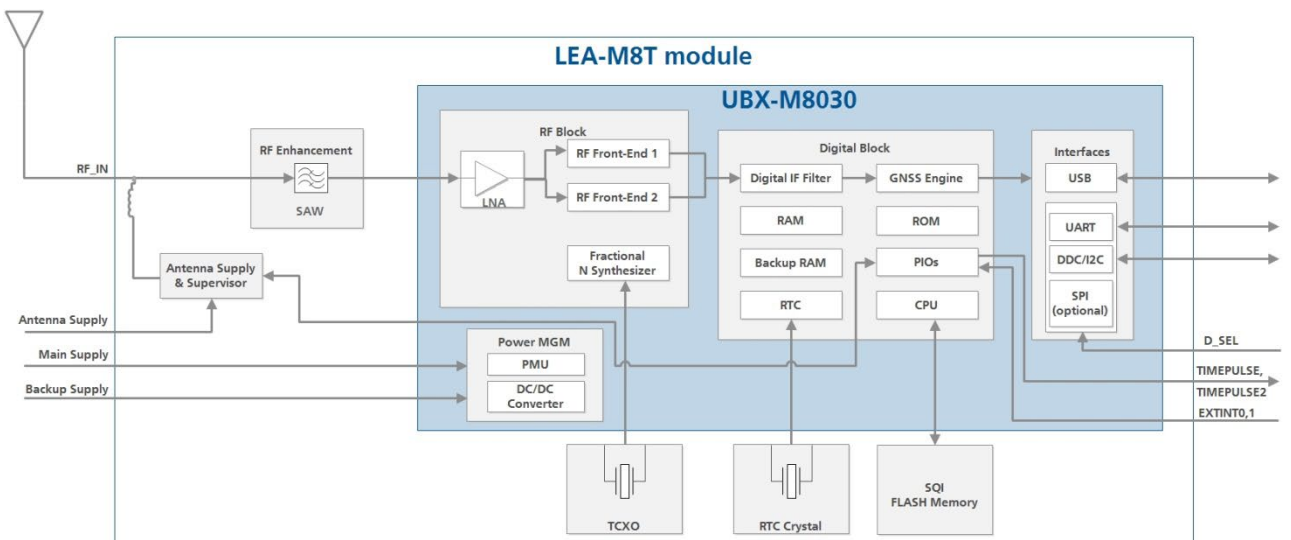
LEA-M8T module

UBX-M8030

RF Enhancement

SAW

RF_IN

RF Block

LNA

RF Front-End 1

RF Front-End 2

Fractional N Synthesizer

Digital Block

Digital IF Filter

GNSS Engine

RAM

ROM

Backup RAM

PIOs

RTC

CPU

Interfaces

USB

UART

DDC/I2C

SPI (optional)

Antenna Supply & Supervisor

Antenna Supply

Main Supply

Backup Supply

Power MGM

PMU

DC/DC Converter

D_SEL

TIMEPULSE, TIMEPULSE2

EXTINT0,1

TCXO

RTC Crystal

SQI FLASH Memory